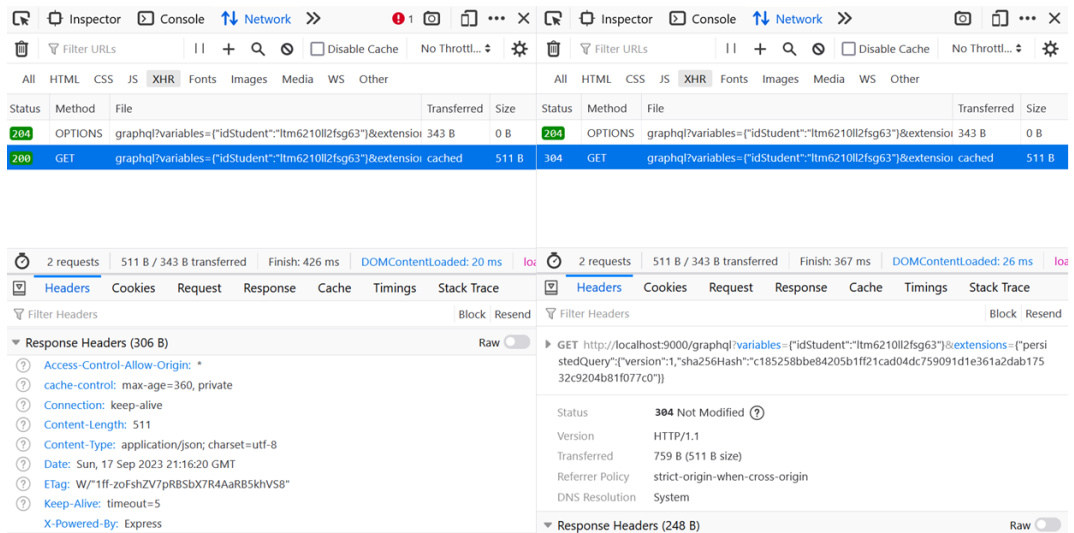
Inspector Console Network » 1 ••• ✕

Filter URLs + Disable Cache No Throttl...

All HTML CSS JS XHR Fonts Images Media WS Other

| Status | Method | File | Transferred | Size |
|---|---|---|---|---|
| 204 | OPTIONS | graphql?variables={"idStudent":"ltm6210ll2fsg63"}&extensio | 343 B | 0 B |
| 200 | GET | graphql?variables={"idStudent":"ltm6210ll2fsg63"}&extensio | cached | 511 B |

2 requests 511 B / 343 B transferred Finish: 426 ms DOMContentLoaded: 20 ms loa

Headers Cookies Request Response Cache Timings Stack Trace

Filter Headers Block Resend

Response Headers (306 B) Raw

Access-Control-Allow-Origin: *
cache-control: max-age=360, private
Connection: keep-alive
Content-Length: 511
Content-Type: application/json; charset=utf-8
Date: Sun, 17 Sep 2023 21:16:20 GMT
ETag: W/"1ff-zoFshZV7pRBSbX7R4AaRB5khVS8"
Keep-Alive: timeout=5
X-Powered-By: Express

Inspector Console Network » ••• ✕

Filter URLs + Disable Cache No Throttl...

All HTML CSS JS XHR Fonts Images Media WS Other

| Status | Method | File | Transferred | Size |
|---|---|---|---|---|
| 204 | OPTIONS | graphql?variables={"idStudent":"ltm6210ll2fsg63"}&extensio | 343 B | 0 B |
| 304 | GET | graphql?variables={"idStudent":"ltm6210ll2fsg63"}&extensio | cached | 511 B |

2 requests 511 B / 343 B transferred Finish: 367 ms DOMContentLoaded: 26 ms loa

Headers Cookies Request Response Cache Timings Stack Trace

Filter Headers Block Resend

GET http://localhost:9000/graphql?variables={"idStudent":"ltm6210ll2fsg63"}&extensions={"persistedQuery":{"version":1,"sha256Hash":"c185258bbe84205b1ff21cad04dc759091d1e361a2dab17532c9204b81f077c0"}}

Status 304 Not Modified
Version HTTP/1.1
Transferred 759 B (511 B size)
Referrer Policy strict-origin-when-cross-origin
DNS Resolution System

Response Headers (248 B) Raw